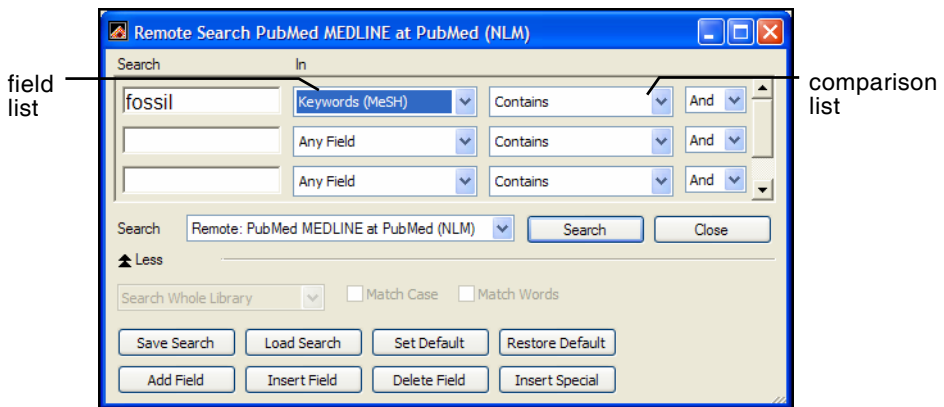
field list

Remote Search PubMed MEDLINE at PubMed (NLM)

comparison list

Search

In

fossil

Keywords (MeSH)

Contains

And

Any Field

Contains

And

Any Field

Contains

And

Search

Remote: PubMed MEDLINE at PubMed (NLM)

Search

Close

Less

Search Whole Library

Match Case

Match Words

Save Search

Load Search

Set Default

Restore Default

Add Field

Insert Field

Delete Field

Insert Special